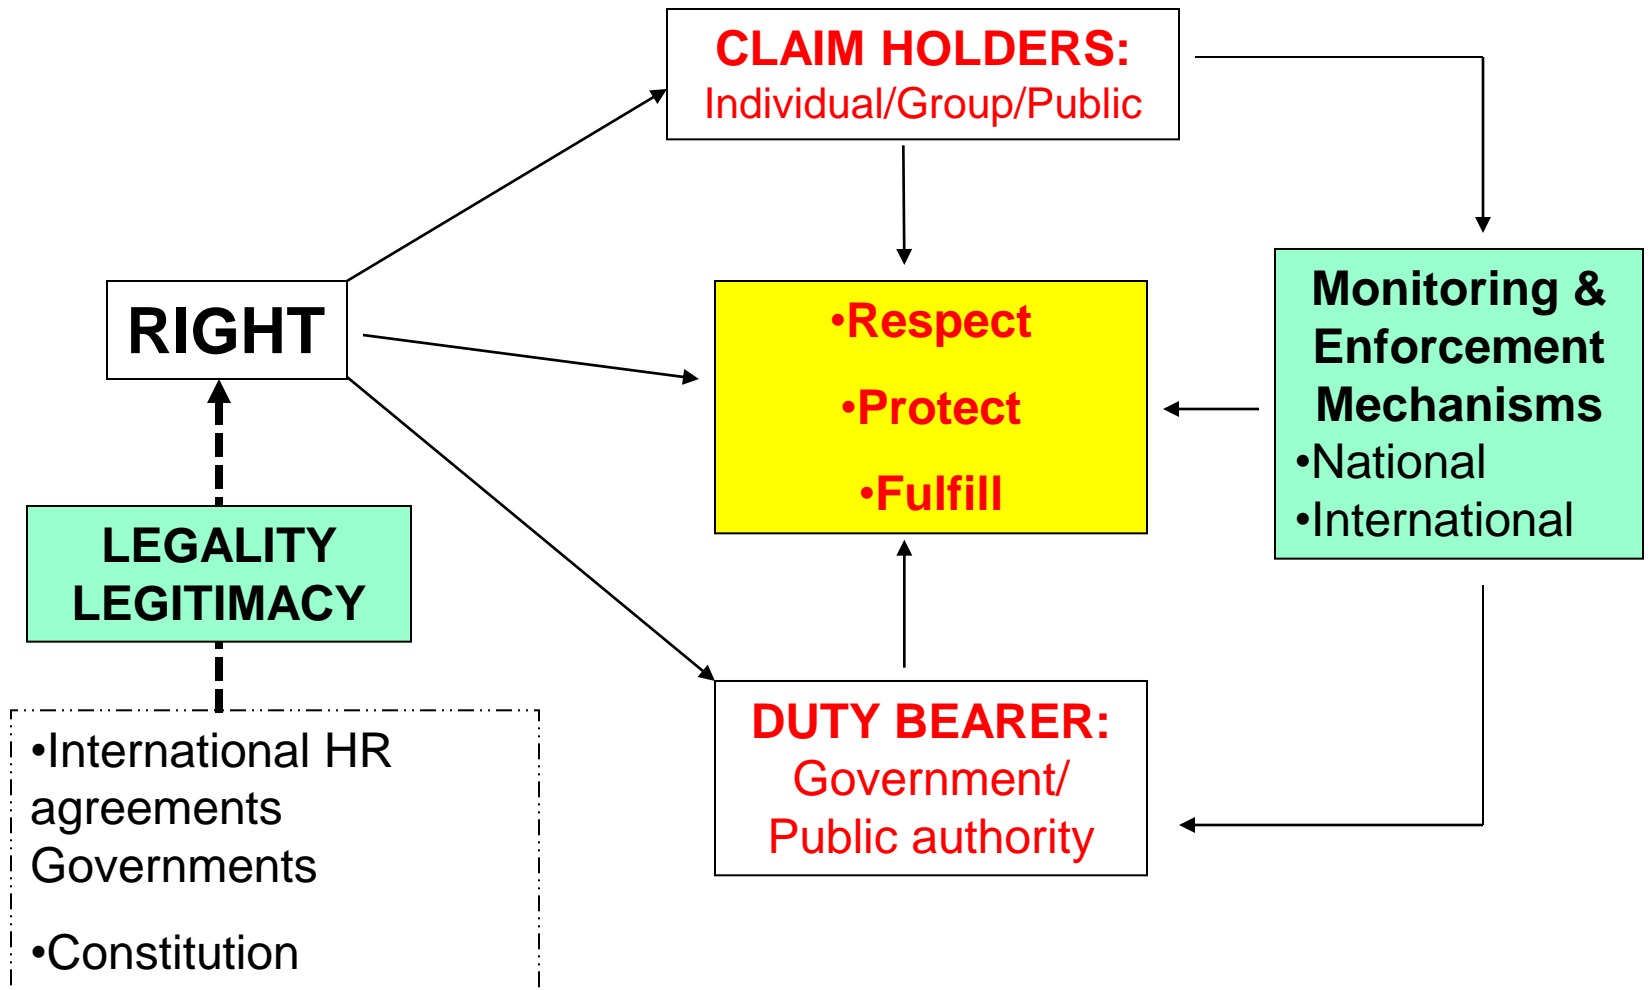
CLAIM HOLDERS:
Individual/Group/Public

RIGHT

•Respect
•Protect
•Fulfill

Monitoring & Enforcement Mechanisms
•National
•International

LEGALITY
LEGITIMACY

•International HR agreements Governments

•Constitution

DUTY BEARER:
Government/
Public authority